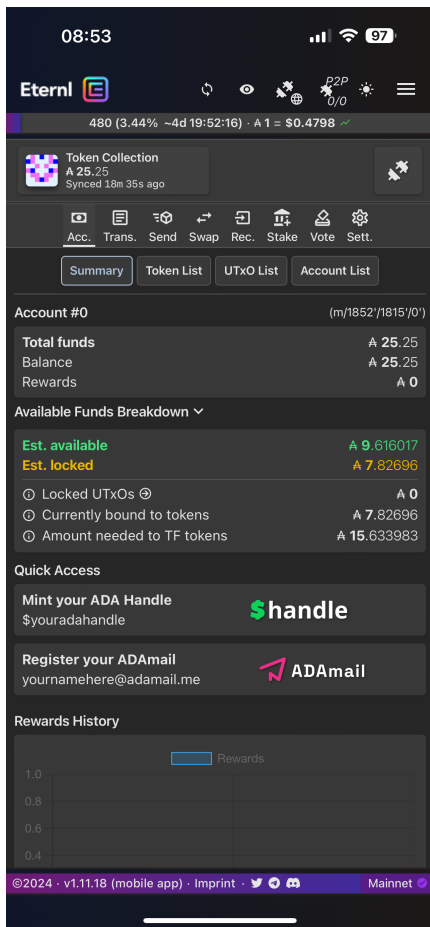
08:53

97

Eternl

P2P
0/0

480 (3.44% ~4d 19:52:16) · ₳ 1 = $0.4798

Token Collection
₳ 25.25
Synced 18m 35s ago

Acc. Trans. Send Swap Rec. Stake Vote Sett.

Summary Token List UTxO List Account List

Account #0 (m/1852'/1815'/0')

| | |
|---|---|
| Total funds | ₳ 25.25 |
| Balance | ₳ 25.25 |
| Rewards | ₳ 0 |

Available Funds Breakdown

| | |
|---|---|
| Est. available | ₳ 9.616017 |
| Est. locked | ₳ 7.82696 |
| Locked UTxOs | ₳ 0 |
| Currently bound to tokens | ₳ 7.82696 |
| Amount needed to TF tokens | ₳ 15.633983 |

Quick Access

Mint your ADA Handle
$youradahandle
$handle

Register your ADAmail
yournamehere@adamail.me
ADAmail

Rewards History

Rewards
1.0
0.8
0.6
0.4

©2024 · v1.11.18 (mobile app) · Imprint · Mainnet